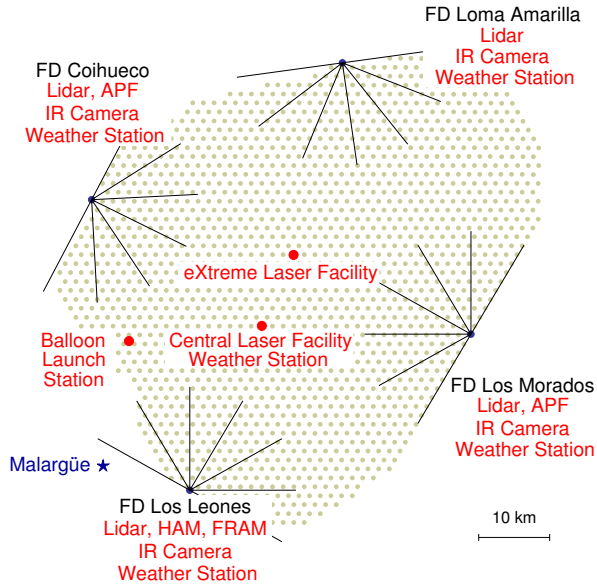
FD Loma Amarilla
Lidar
IR Camera
Weather Station

FD Coihueco
Lidar, APF
IR Camera
Weather Station

eXtreme Laser Facility

Balloon
Launch
Station

Central Laser Facility
Weather Station

FD Los Morados
Lidar, APF
IR Camera
Weather Station

Malargüe ★

FD Los Leones
Lidar, HAM, FRAM
IR Camera
Weather Station

10 km